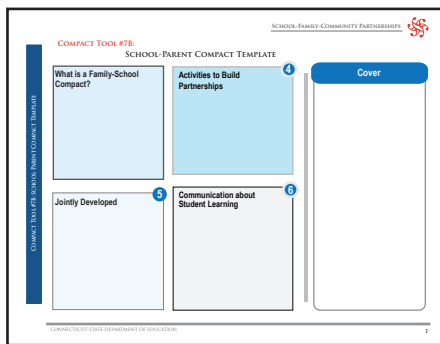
School-Family-Community Partnerships

Compact Tool #7B:

School-Parent Compact Template

Compact Tool #7B: School-Parent Compact Template

What is a Family-School Compact?

4

Activities to Build Partnerships

Cover

5

Jointly Developed

6

Communication about Student Learning

Connecticut State Department of Education

1